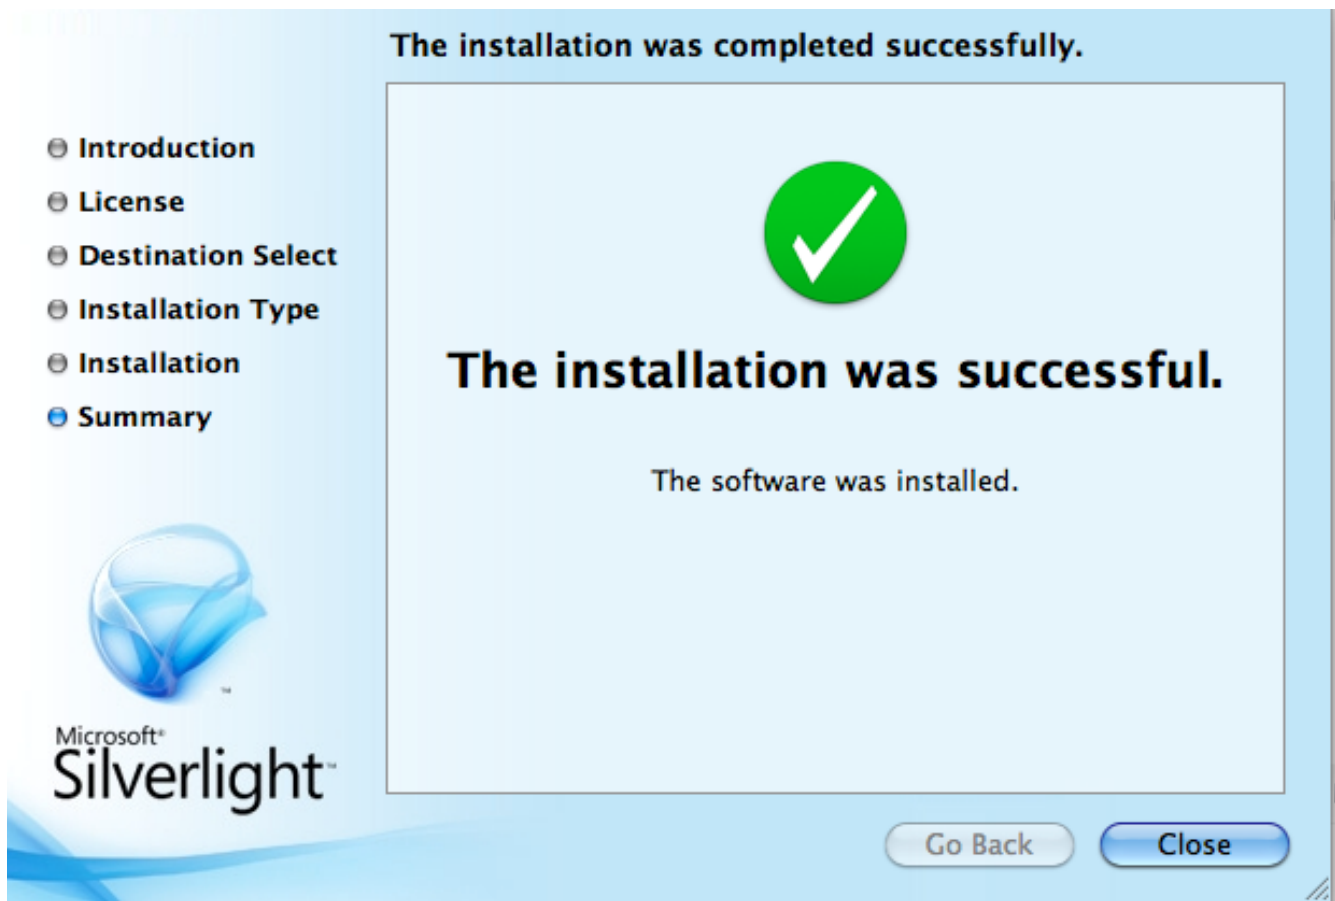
The installation was completed successfully.

Introduction
License
Destination Select
Installation Type
Installation
Summary

The installation was successful.

The software was installed.

Microsoft®
Silverlight™

Go Back
Close